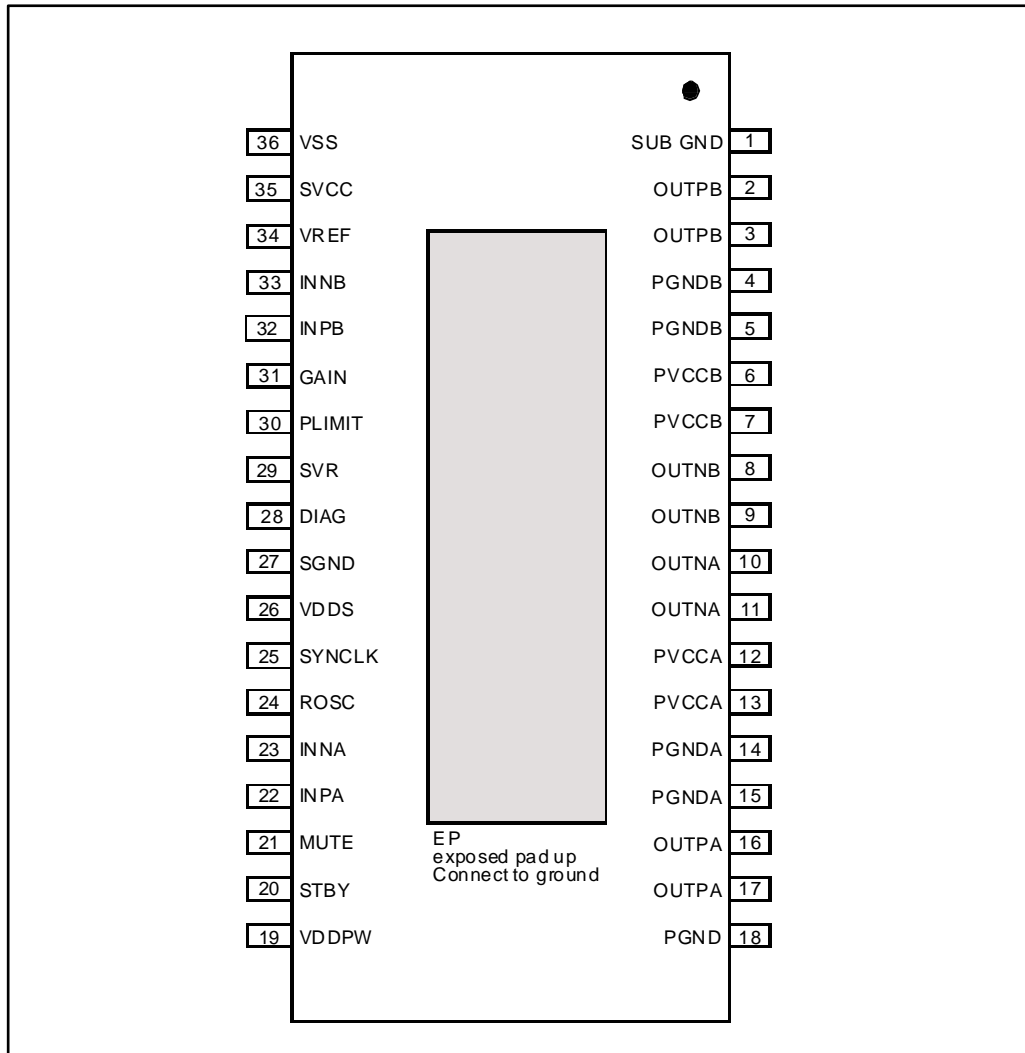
36 VSS
35 SVCC
34 VREF
33 INNB
32 INPB
31 GAIN
30 PLIMIT
29 SVR
28 DIAG
27 SGND
26 VDDS
25 SYNCLK
24 ROSC
23 INNA
22 INPA
21 MUTE
20 STBY
19 VDDPW

SUB GND 1
OUTPB 2
OUTPB 3
PGNDB 4
PGNDB 5
PVCCB 6
PVCCB 7
OUTNB 8
OUTNB 9
OUTNA 10
OUTNA 11
PVCCA 12
PVCCA 13
PGNDA 14
PGNDA 15
OUTPA 16
OUTPA 17
PGND 18

EP
exposed pad up
Connect to ground